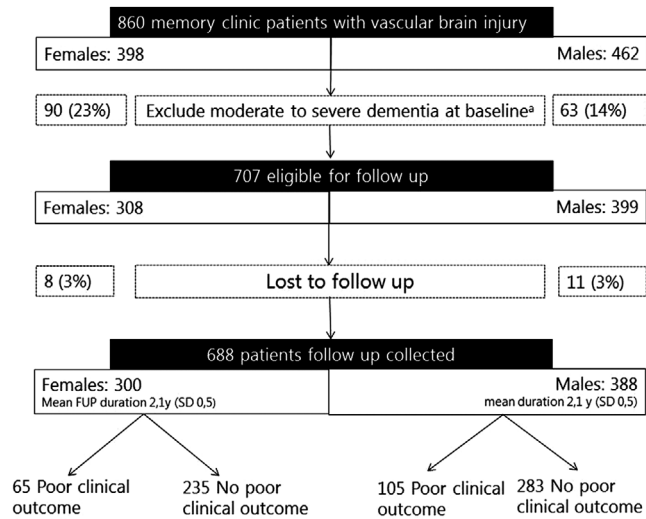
860 memory clinic patients with vascular brain injury

Females: 398

Males: 462

90 (23%)

Exclude moderate to severe dementia at baseline$^a$

63 (14%)

707 eligible for follow up

Females: 308

Males: 399

8 (3%)

Lost to follow up

11 (3%)

688 patients follow up collected

Females: 300
Mean FUP duration 2,1y (SD 0,5)

Males: 388
mean duration 2,1 y (SD 0,5)

65 Poor clinical outcome

235 No poor clinical outcome

105 Poor clinical outcome

283 No poor clinical outcome